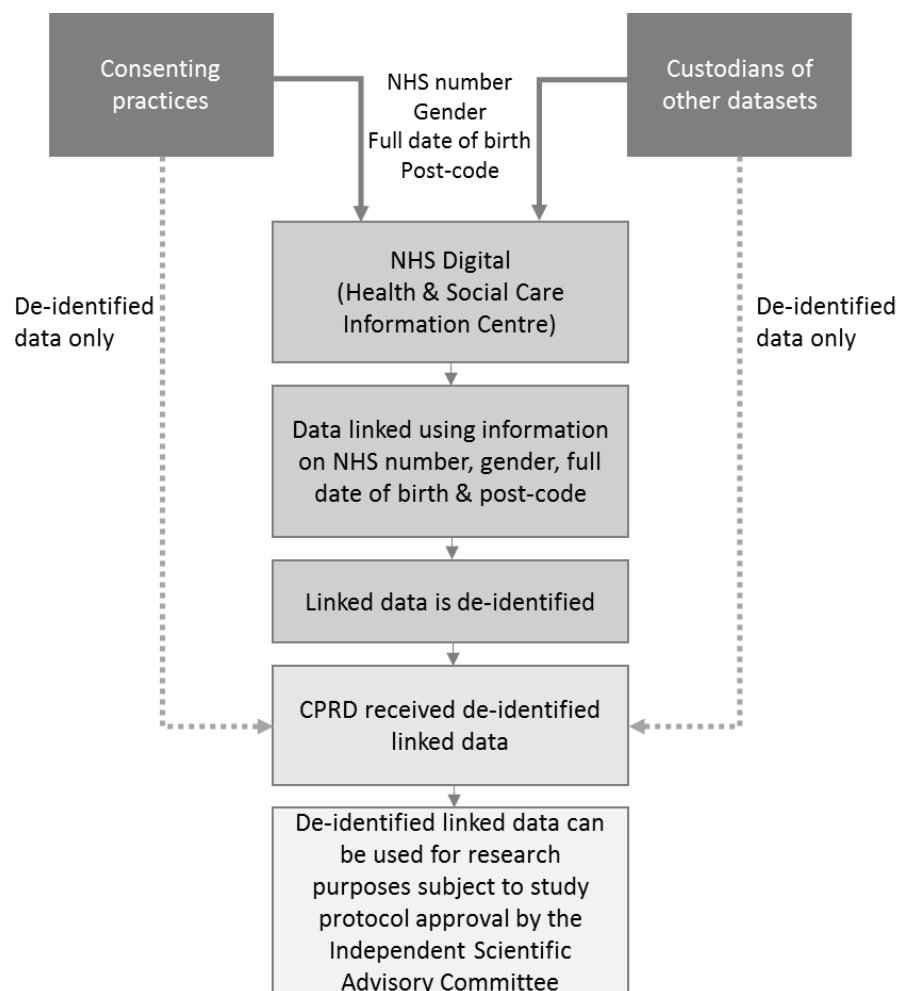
Consenting practices

NHS number
Gender
Full date of birth
Post-code

Custodians of other datasets

De-identified data only

NHS Digital
(Health & Social Care Information Centre)

De-identified data only

Data linked using information on NHS number, gender, full date of birth & post-code

Linked data is de-identified

CPRD received de-identified linked data

De-identified linked data can be used for research purposes subject to study protocol approval by the Independent Scientific Advisory Committee